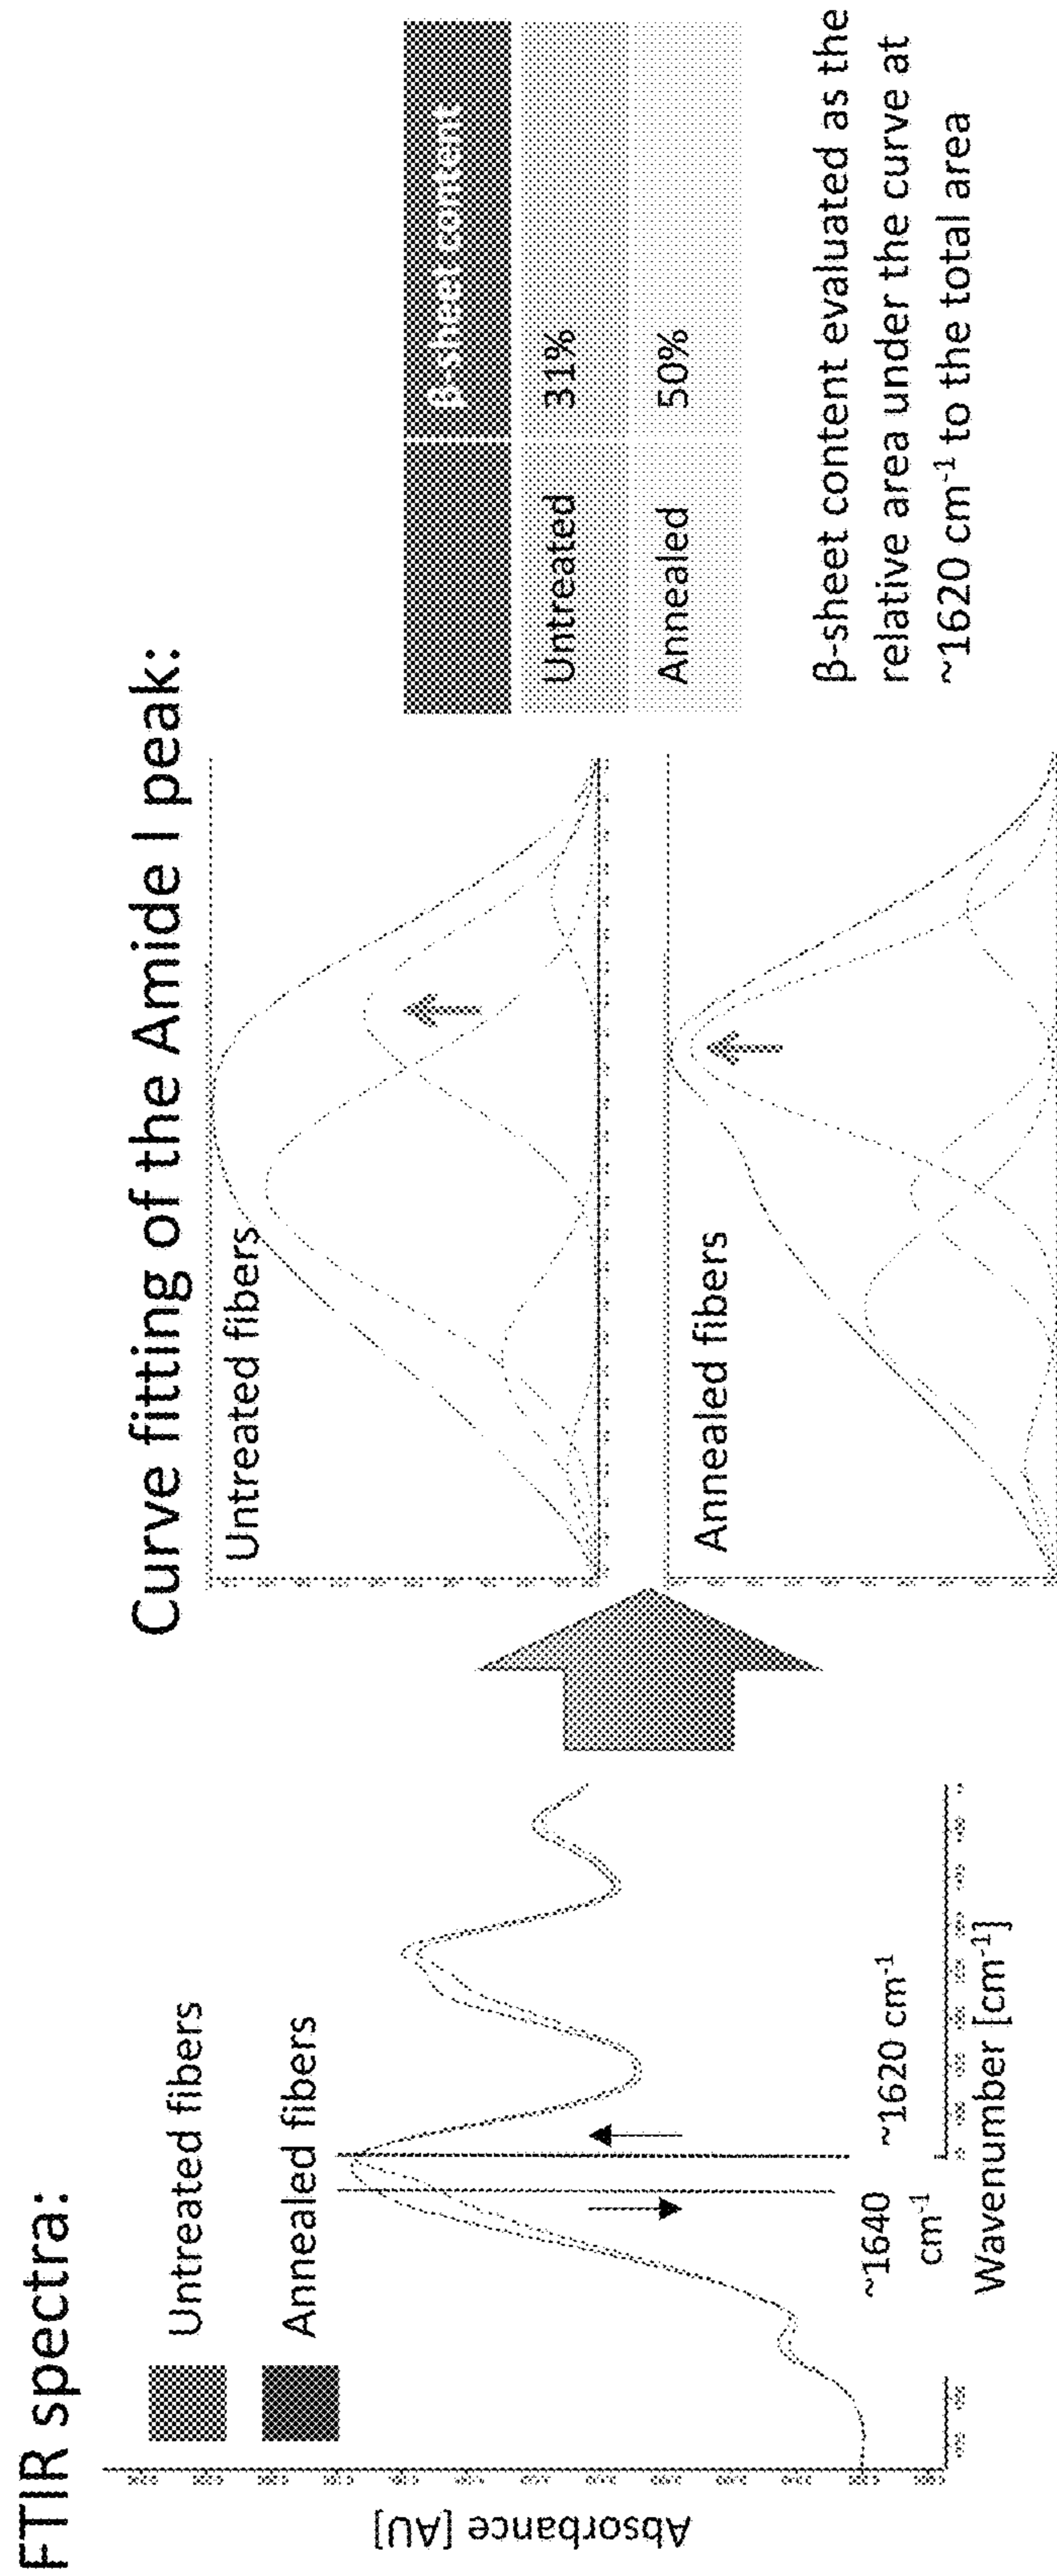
FTIR spectra:

Untreated fibers

Annealed fibers

Absorbance [AU]

~1640 cm$^{-1}$

~1620 cm$^{-1}$

Wavenumber [cm$^{-1}$]

Curve fitting of the Amide I peak:

Untreated fibers

Annealed fibers

| | β-sheet content |
|---|---|
| Untreated | 31% |
| Annealed | 50% |

β-sheet content evaluated as the relative area under the curve at ~1620 cm$^{-1}$ to the total area